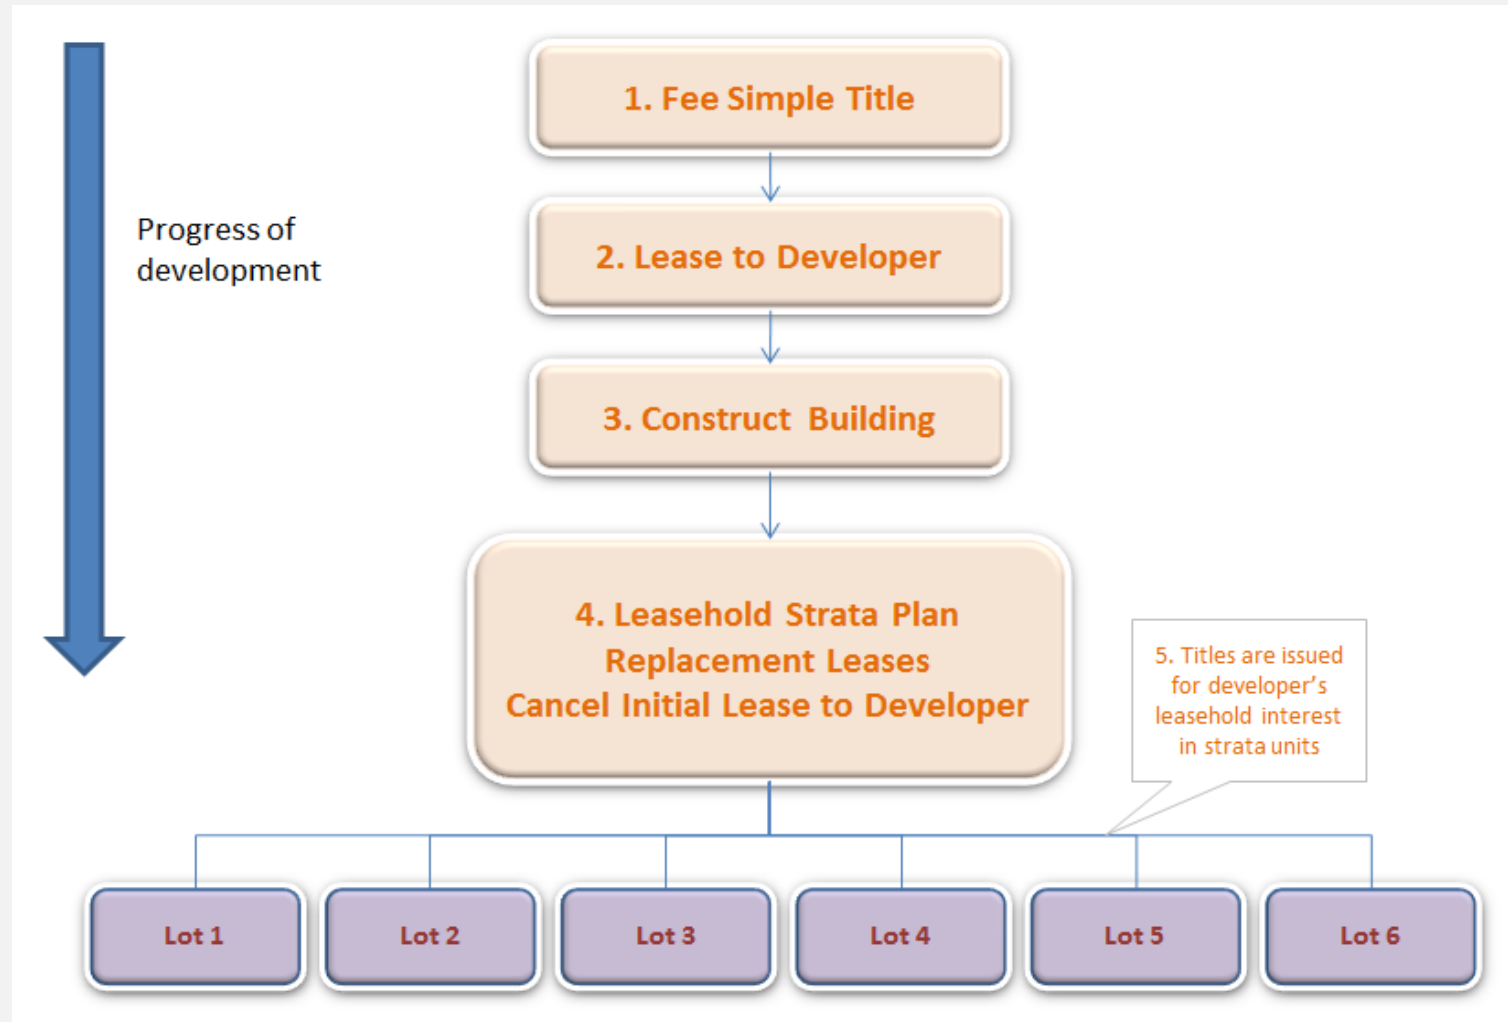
Progress of development

1. Fee Simple Title

2. Lease to Developer

3. Construct Building

4. Leasehold Strata Plan
Replacement Leases
Cancel Initial Lease to Developer

5. Titles are issued for developer's leasehold interest in strata units

Lot 1

Lot 2

Lot 3

Lot 4

Lot 5

Lot 6